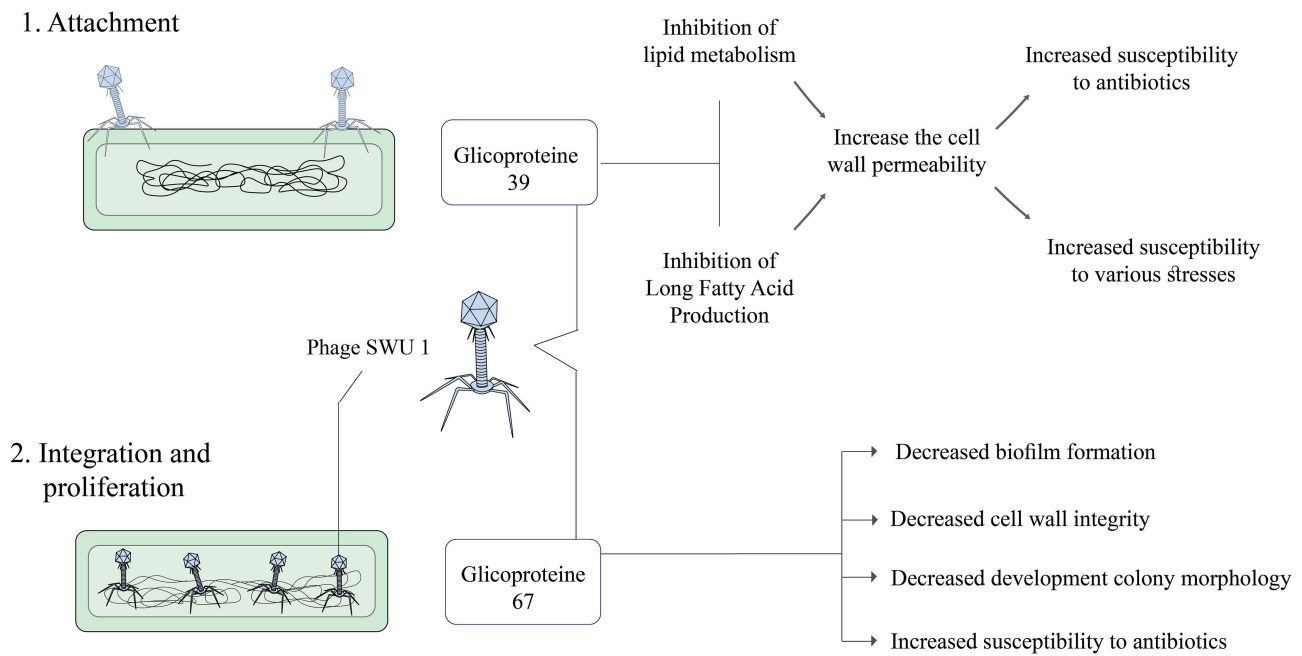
1. Attachment

Glicoproteine 39

Inhibition of lipid metabolism

Inhibition of Long Fatty Acid Production

Increase the cell wall permeability

Increased susceptibility to antibiotics

Increased susceptibility to various stresses

Phage SWU 1

2. Integration and proliferation

Glicoproteine 67

Decreased biofilm formation

Decreased cell wall integrity

Decreased development colony morphology

Increased susceptibility to antibiotics